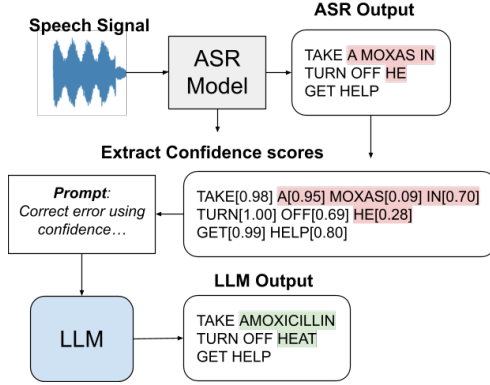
Speech Signal

ASR Model

ASR Output

TAKE A MOXAS IN
TURN OFF HE
GET HELP

Extract Confidence scores

Prompt: Correct error using confidence…

TAKE[0.98] A[0.95] MOXAS[0.09] IN[0.70]
TURN[1.00] OFF[0.69] HE[0.28]
GET[0.99] HELP[0.80]

LLM Output

LLM

TAKE AMOXICILLIN
TURN OFF HEAT
GET HELP